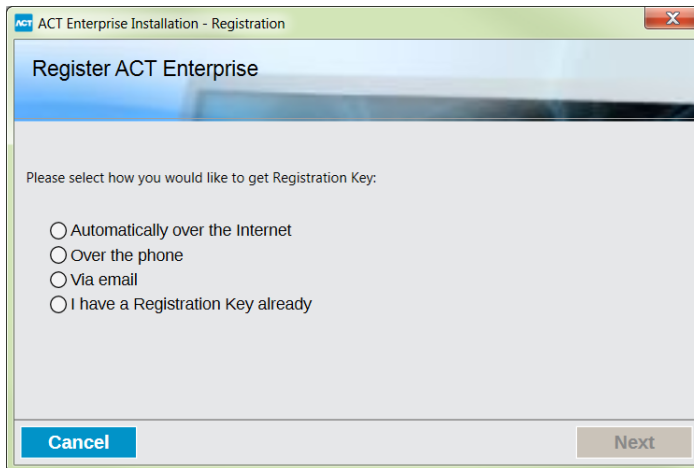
ACT ACT Enterprise Installation - Registration

Register ACT Enterprise

Please select how you would like to get Registration Key:

Automatically over the Internet
Over the phone
Via email
I have a Registration Key already

Cancel

Next